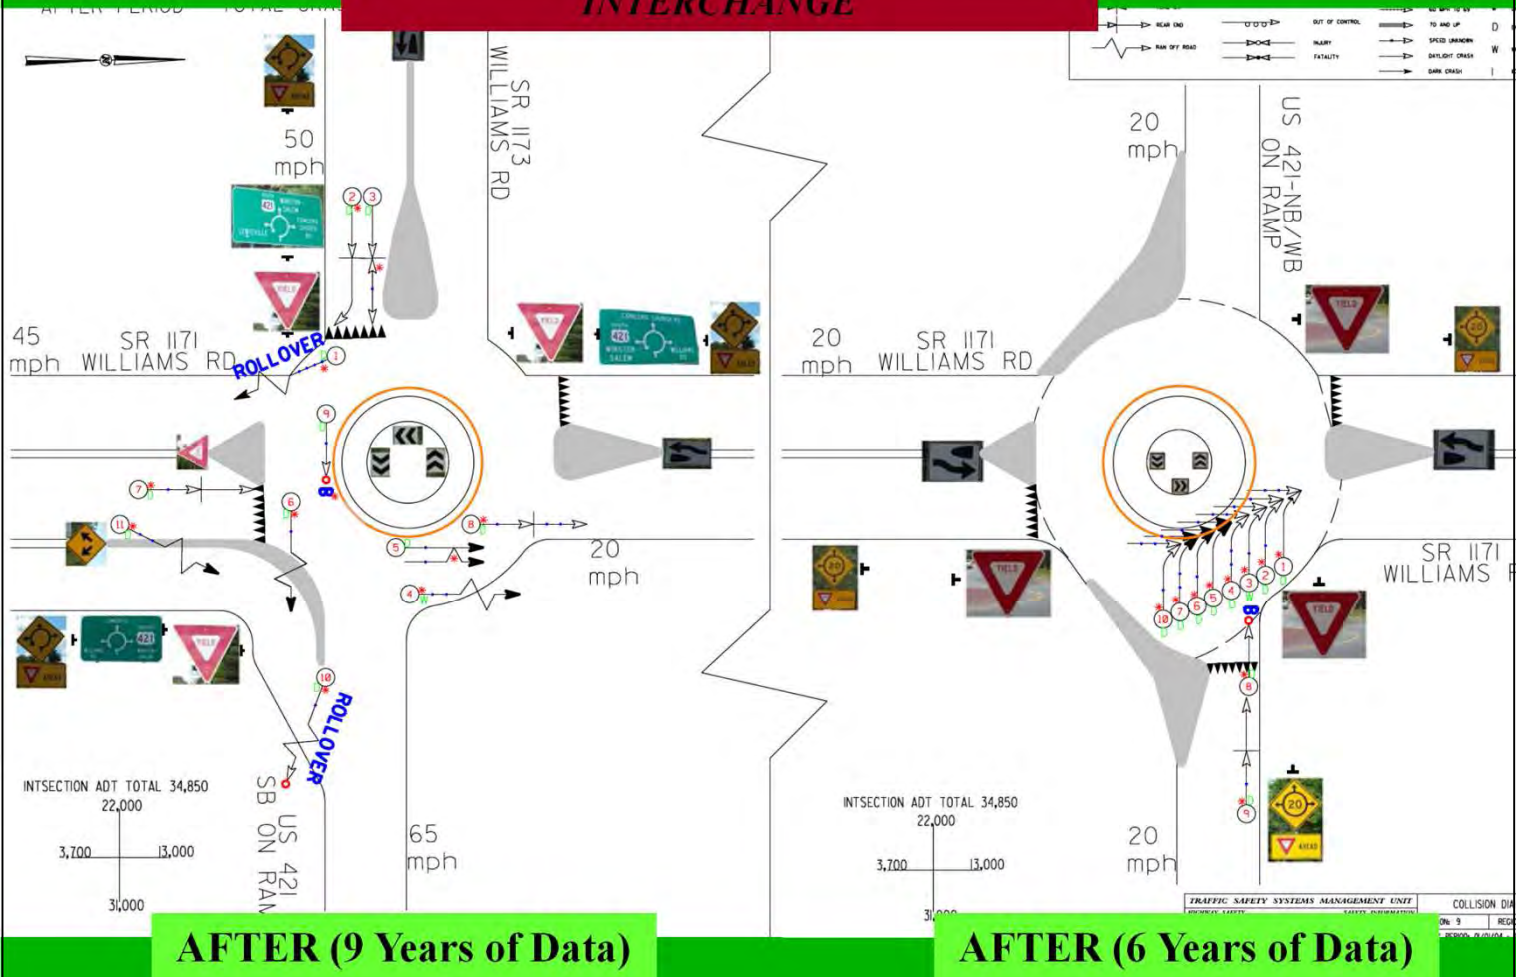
AFTER PERIOD TOTAL CRA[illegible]

INTERCHANGE

REAR END
RAN OFF ROAD
OUT OF CONTROL
INJURY
FATALITY
SPEED UNKNOWN
DAYLIGHT CRASH
DARK CRASH
D
W

50 mph

SR 1173 WILLIAMS RD

45 mph SR 1171 WILLIAMS RD

ROLLOVER

20 mph

ROLLOVER

INTSECTION ADT TOTAL 34,850
22,000
3,700
13,000
31,000

SB US 421 ON RAM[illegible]

65 mph

20 mph

US 421-NB/WB ON RAMP

20 mph SR 1171 WILLIAMS RD

SR 1171 WILLIAMS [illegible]

INTSECTION ADT TOTAL 34,850
22,000
3,700
13,000
31,000

20 mph

TRAFFIC SAFETY SYSTEMS MANAGEMENT UNIT
COLLISION DIA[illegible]

AFTER (9 Years of Data)

AFTER (6 Years of Data)